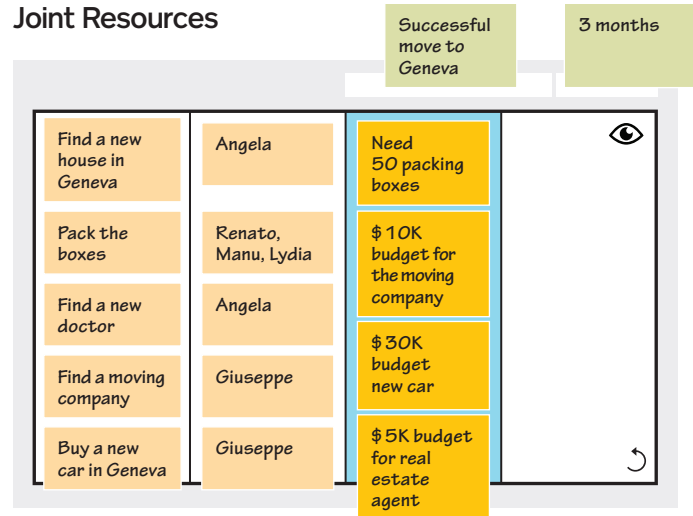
Joint Resources

Successful move to Geneva

3 months

Find a new house in Geneva

Angela

Need 50 packing boxes

Pack the boxes

Renato, Manu, Lydia

$ 10K budget for the moving company

Find a new doctor

Angela

$ 30K budget new car

Find a moving company

Giuseppe

Buy a new car in Geneva

Giuseppe

$ 5K budget for real estate agent